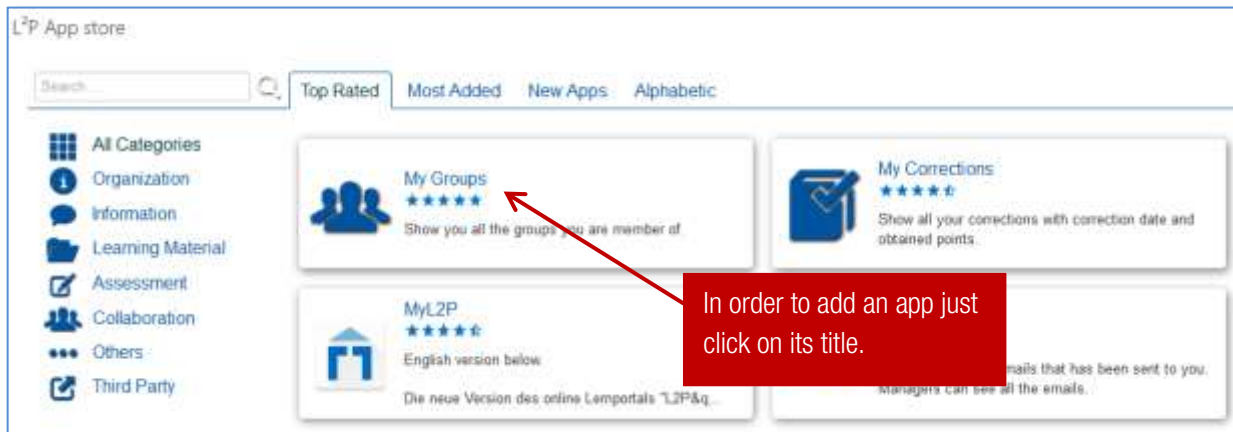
L²P App store

Search...

Top Rated | Most Added | New Apps | Alphabetic

All Categories
Organization
Information
Learning Material
Assessment
Collaboration
Others
Third Party

My Groups
★★★★★
Show you all the groups you are member of

My Corrections
★★★★☆
Show all your corrections with correction date and obtained points

MyL2P
★★★★☆
English version below

Die neue Version des online Lernportals "L2P&q...

In order to add an app just click on its title.

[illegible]mails that has been sent to you. Managers can see all the emails.